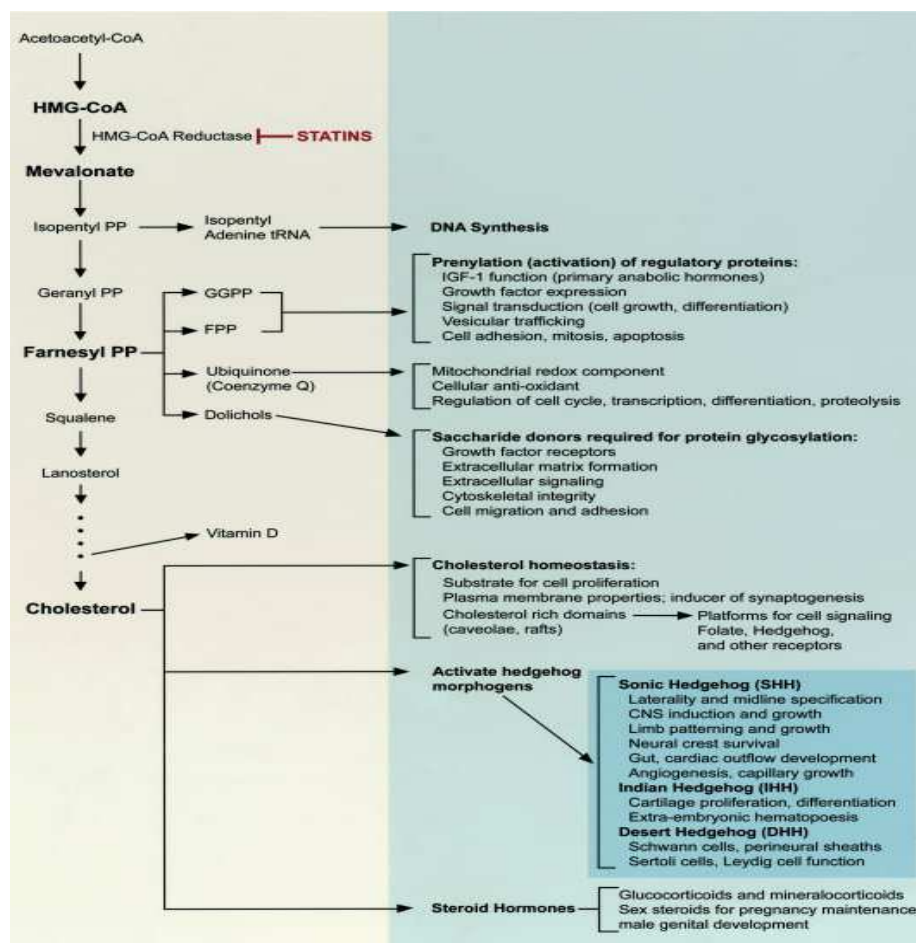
Acetoacetyl-CoA

HMG-CoA

HMG-CoA Reductase STATINS

Mevalonate

Isopentyl PP

Isopentyl Adenine tRNA

DNA Synthesis

Geranyl PP

GGPP

FPP

Prenylation (activation) of regulatory proteins:
IGF-1 function (primary anabolic hormones)
Growth factor expression
Signal transduction (cell growth, differentiation)
Vesicular trafficking
Cell adhesion, mitosis, apoptosis

Farnesyl PP

Ubiquinone (Coenzyme Q)

Mitochondrial redox component
Cellular anti-oxidant
Regulation of cell cycle, transcription, differentiation, proteolysis

Squalene

Dolichols

Saccharide donors required for protein glycosylation:
Growth factor receptors
Extracellular matrix formation
Extracellular signaling
Cytoskeletal integrity
Cell migration and adhesion

Lanosterol

Vitamin D

Cholesterol

Cholesterol homeostasis:
Substrate for cell proliferation
Plasma membrane properties; inducer of synaptogenesis
Cholesterol rich domains (caveolae, rafts)

Platforms for cell signaling
Folate, Hedgehog, and other receptors

Activate hedgehog morphogens

Sonic Hedgehog (SHH)
Laterality and midline specification
CNS induction and growth
Limb patterning and growth
Neural crest survival
Gut, cardiac outflow development
Angiogenesis, capillary growth
Indian Hedgehog (IHH)
Cartilage proliferation, differentiation
Extra-embryonic hematopoesis
Desert Hedgehog (DHH)
Schwann cells, perineural sheaths
Sertoli cells, Leydig cell function

Steroid Hormones

Glucocorticoids and mineralocorticoids
Sex steroids for pregnancy maintenance
male genital development